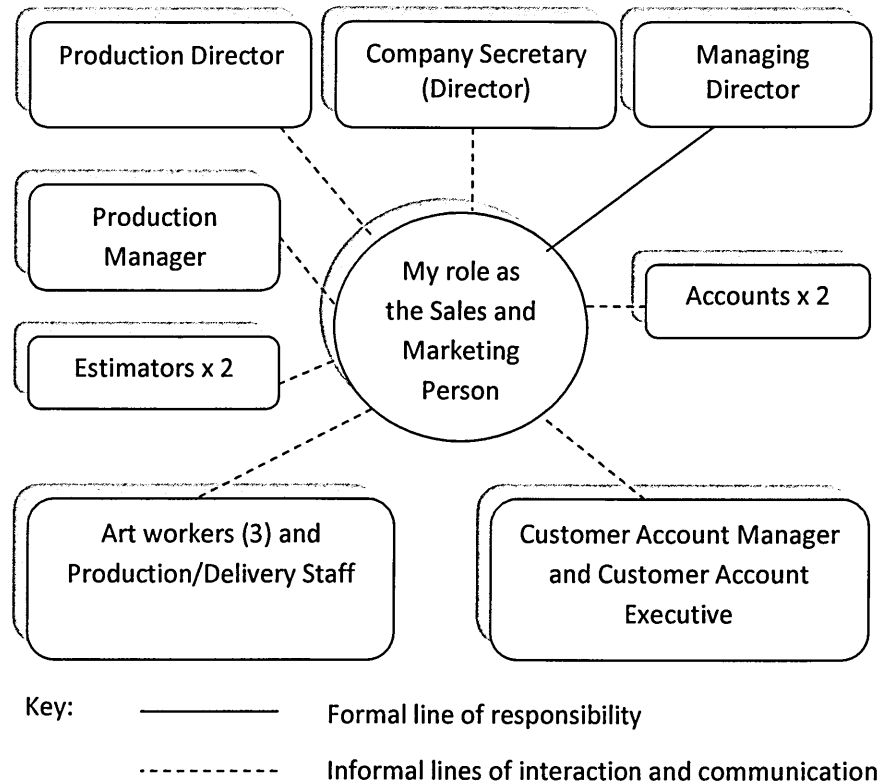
Production Director

Company Secretary (Director)

Managing Director

Production Manager

My role as the Sales and Marketing Person

Accounts x 2

Estimators x 2

Art workers (3) and Production/Delivery Staff

Customer Account Manager and Customer Account Executive

Key: ———— Formal line of responsibility

- - - - - - - - - Informal lines of interaction and communication